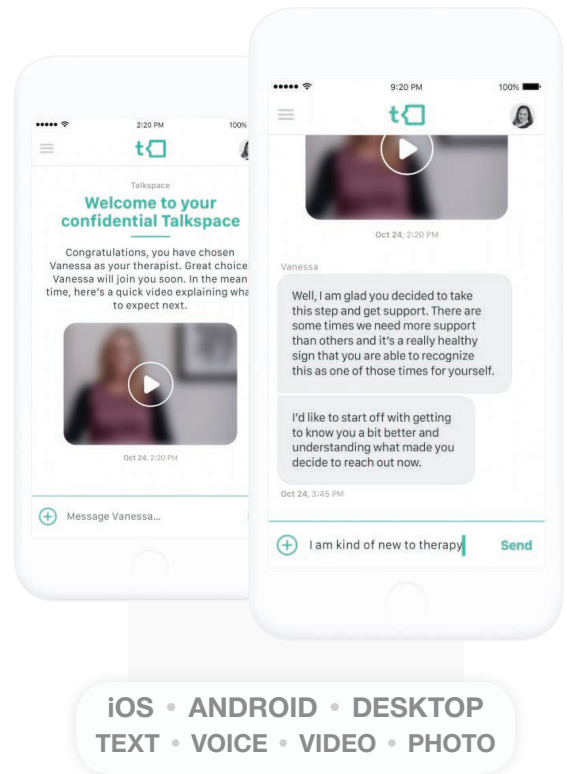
2:20 PM
100%

Talkspace

Welcome to your confidential Talkspace

Congratulations, you have chosen Vanessa as your therapist. Great choice Vanessa will join you soon. In the mean time, here's a quick video explaining wha to expect next.

Oct 24, 2:20 PM

Message Vanessa...

9:20 PM
100%

Oct 24, 2:20 PM

Vanessa

Well, I am glad you decided to take this step and get support. There are some times we need more support than others and it's a really healthy sign that you are able to recognize this as one of those times for yourself.

I'd like to start off with getting to know you a bit better and understanding what made you decide to reach out now.

Oct 24, 3:45 PM

I am kind of new to therapy

Send

iOS • ANDROID • DESKTOP
TEXT • VOICE • VIDEO • PHOTO